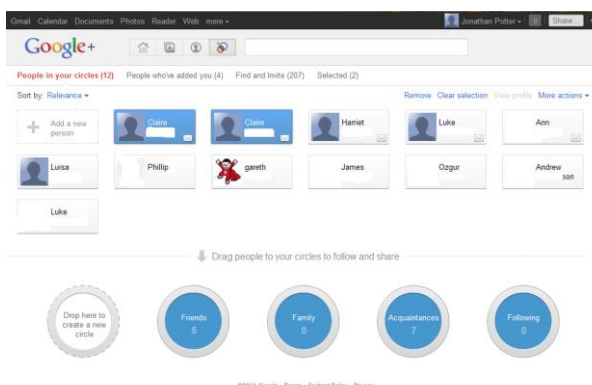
Gmail Calendar Documents Photos Reader Web more ▾

Jonathan Potter ▾ Share

Google+

People in your circles (12) People who've added you (4) Find and Invite (207) Selected (2)

Sort by: Relevance ▾

Remove Clear selection View profile More actions ▾

Add a new person

Claire

Claire

Harriet

Luke

Ann

Luisa

Phillip

gareth

James

Ozgur

Andrew
son

Luke

Drag people to your circles to follow and share

Drop here to create a new circle

Friends
5

Family
0

Acquaintances
7

Following
0

©2011 Google - Terms - Content Policy - Privacy